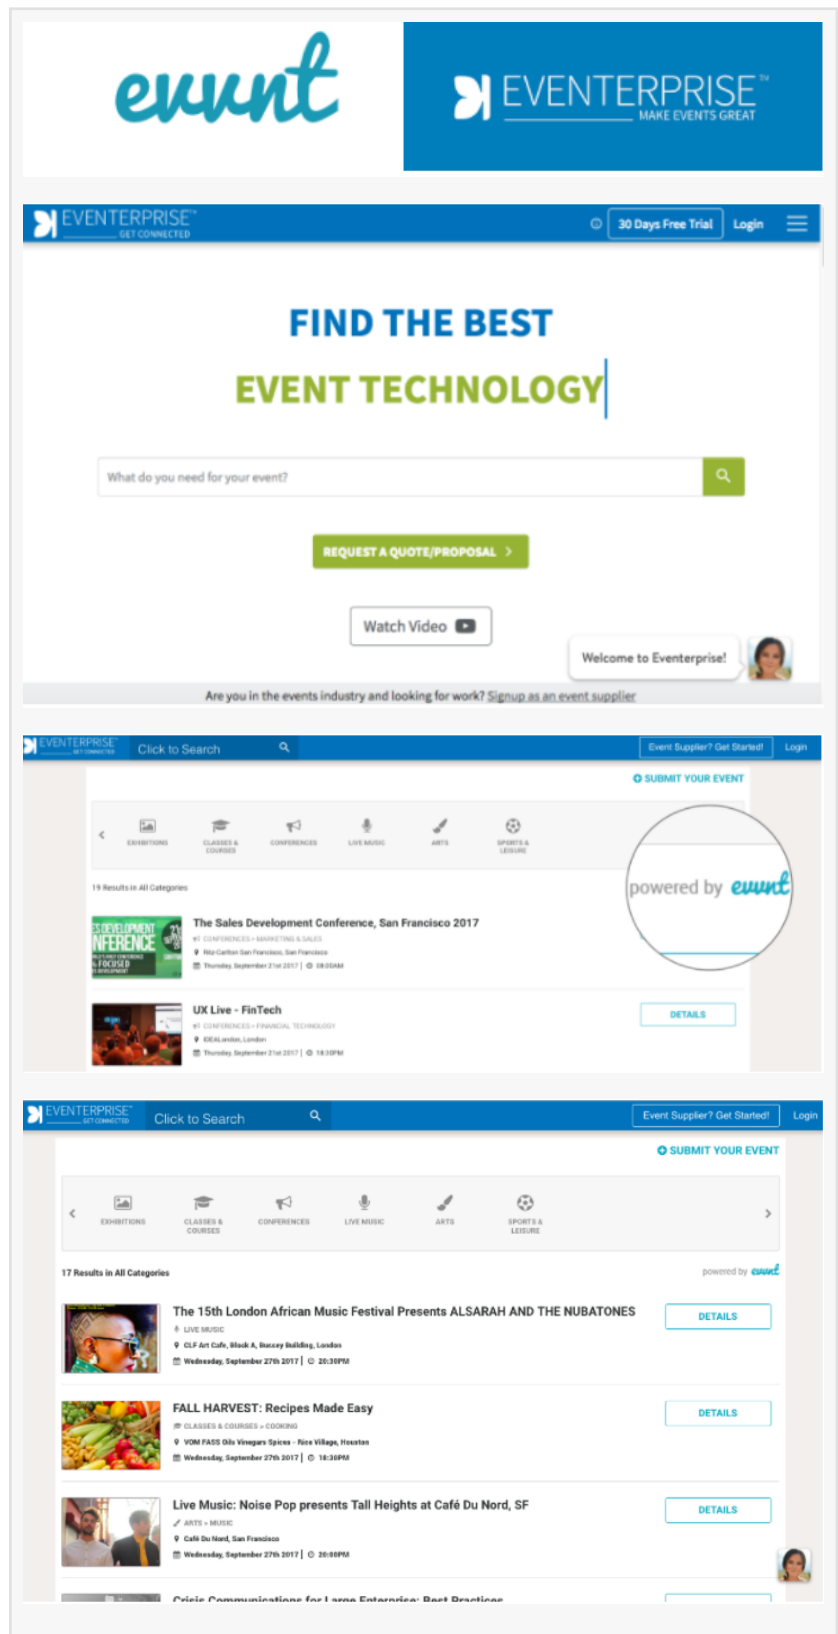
evvnt

EVENTERPRISE™
MAKE EVENTS GREAT

EVENTERPRISE™
GET CONNECTED

30 Days Free Trial
Login

FIND THE BEST
EVENT TECHNOLOGY

What do you need for your event?

REQUEST A QUOTE/PROPOSAL >

Watch Video

Welcome to Eventerprise!

Are you in the events industry and looking for work? Signup as an event supplier

EVENTERPRISE™
GET CONNECTED
Click to Search
Event Supplier? Get Started!
Login

SUBMIT YOUR EVENT

EXHIBITIONS
CLASSES & COURSES
CONFERENCES
LIVE MUSIC
ARTS
SPORTS & LEISURE

powered by evvnt

19 Results in All Categories

The Sales Development Conference, San Francisco 2017
CONFERENCES » MARKETING & SALES
Ritz-Carlton San Francisco, San Francisco
Thursday, September 21st 2017 | 08:00AM

UX Live - FinTech
CONFERENCES » FINANCIAL TECHNOLOGY
IDEALondon, London
Thursday, September 21st 2017 | 18:30PM

DETAILS

EVENTERPRISE™
GET CONNECTED
Click to Search
Event Supplier? Get Started!
Login

SUBMIT YOUR EVENT

EXHIBITIONS
CLASSES & COURSES
CONFERENCES
LIVE MUSIC
ARTS
SPORTS & LEISURE

17 Results in All Categories

powered by evvnt

The 15th London African Music Festival Presents ALSARAH AND THE NUBATONES
LIVE MUSIC
CLF Art Cafe, Block A, Bussey Building, London
Wednesday, September 27th 2017 | 20:30PM

DETAILS

FALL HARVEST: Recipes Made Easy
CLASSES & COURSES » COOKING
VOM FASS Oils Vinegars Spices - Rice Village, Houston
Wednesday, September 27th 2017 | 18:30PM

DETAILS

Live Music: Noise Pop presents Tall Heights at Café Du Nord, SF
ARTS » MUSIC
Café Du Nord, San Francisco
Wednesday, September 27th 2017 | 20:00PM

DETAILS

Crisis Communications for Large Enterprise: Best Practices